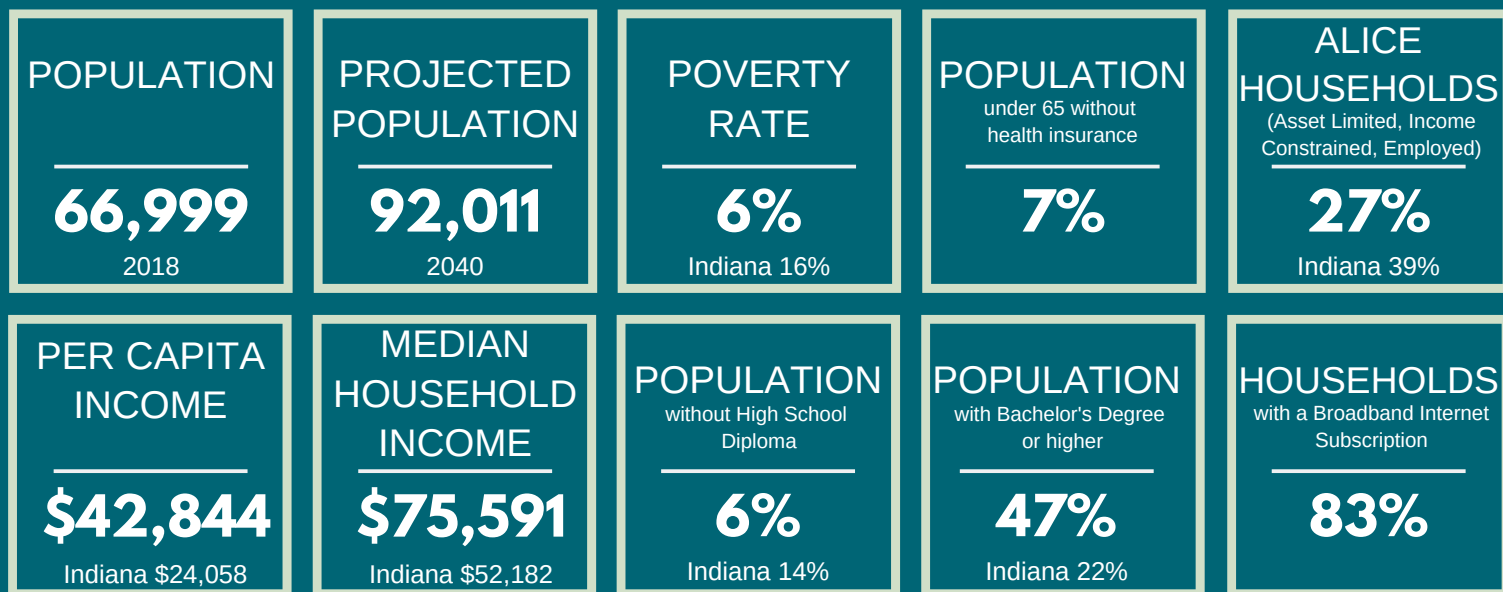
POPULATION

66,999
2018

PROJECTED POPULATION

92,011
2040

POVERTY RATE

6%
Indiana 16%

POPULATION
under 65 without health insurance

7%

ALICE HOUSEHOLDS
(Asset Limited, Income Constrained, Employed)

27%
Indiana 39%

PER CAPITA INCOME

$42,844
Indiana $24,058

MEDIAN HOUSEHOLD INCOME

$75,591
Indiana $52,182

POPULATION
without High School Diploma

6%
Indiana 14%

POPULATION
with Bachelor's Degree or higher

47%
Indiana 22%

HOUSEHOLDS
with a Broadband Internet Subscription

83%